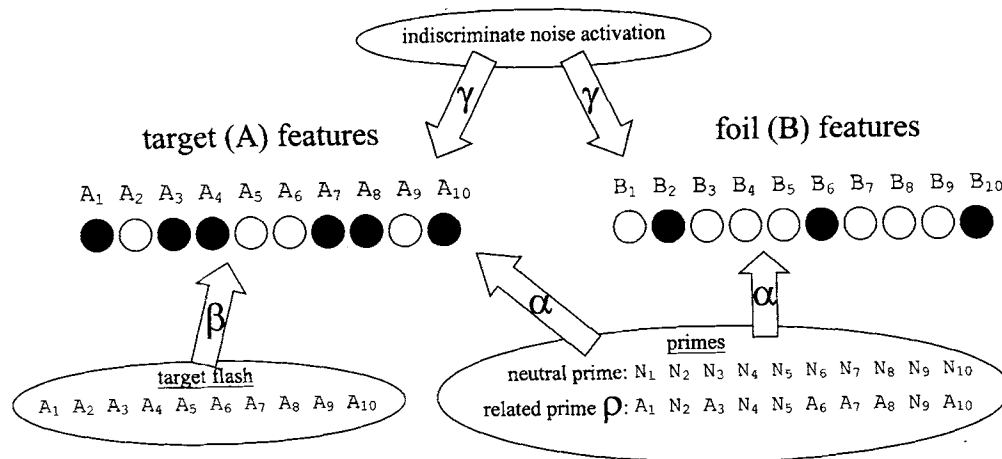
indiscriminate noise activation

$\gamma$ $\gamma$

target (A) features

foil (B) features

$A_1$ $A_2$ $A_3$ $A_4$ $A_5$ $A_6$ $A_7$ $A_8$ $A_9$ $A_{10}$

$B_1$ $B_2$ $B_3$ $B_4$ $B_5$ $B_6$ $B_7$ $B_8$ $B_9$ $B_{10}$

$\beta$

$\alpha$

$\alpha$

target flash

$A_1$ $A_2$ $A_3$ $A_4$ $A_5$ $A_6$ $A_7$ $A_8$ $A_9$ $A_{10}$

primes

neutral prime: $N_1$ $N_2$ $N_3$ $N_4$ $N_5$ $N_6$ $N_7$ $N_8$ $N_9$ $N_{10}$

related prime $\rho$: $A_1$ $N_2$ $A_3$ $N_4$ $N_5$ $A_6$ $A_7$ $A_8$ $N_9$ $A_{10}$